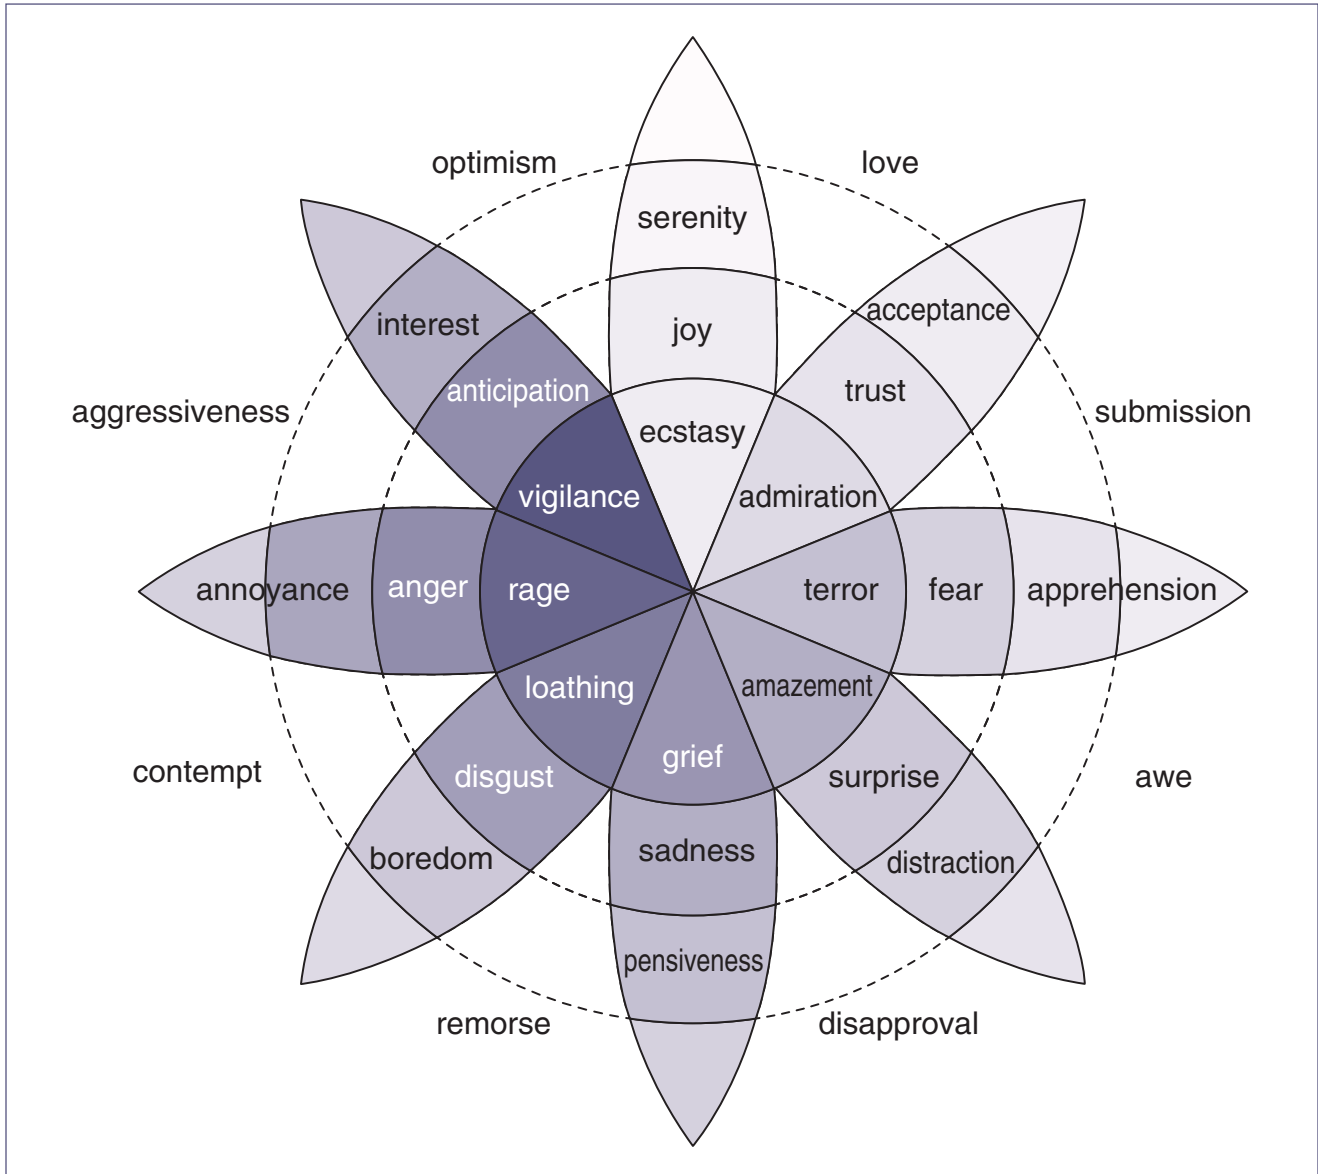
optimism
love
serenity
interest
joy
acceptance
anticipation
trust
aggressiveness
ecstasy
submission
vigilance
admiration
annoyance
anger
rage
terror
fear
apprehension
loathing
amazement
grief
contempt
disgust
surprise
awe
sadness
boredom
distraction
pensiveness
remorse
disapproval